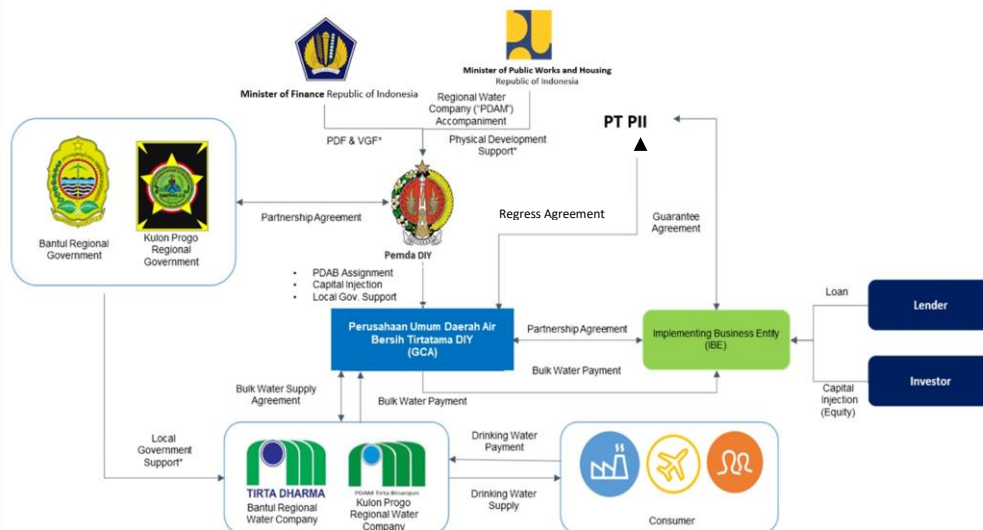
Minister of Finance Republic of Indonesia

Minister of Public Works and Housing
Republic of Indonesia

Regional Water Company ("PDAM") Accompaniment

PDF & VGF*

Physical Development Support*

PT PII

Bantul Regional Government

Kulon Progo Regional Government

Partnership Agreement

Pemda DIY

Regress Agreement

Guarantee Agreement

• PDAB Assignment
• Capital Injection
• Local Gov. Support

Perusahaan Umum Daerah Air Bersih Tirtatama DIY (GCA)

Partnership Agreement

Implementing Business Entity (IBE)

Loan

Lender

Investor

Capital Injection (Equity)

Bulk Water Payment

Bulk Water Supply Agreement

Bulk Water Payment

Local Government Support*

TIRTA DHARMA

Bantul Regional Water Company

PDAM Tirta Binangun

Kulon Progo Regional Water Company

Drinking Water Payment

Drinking Water Supply

Consumer